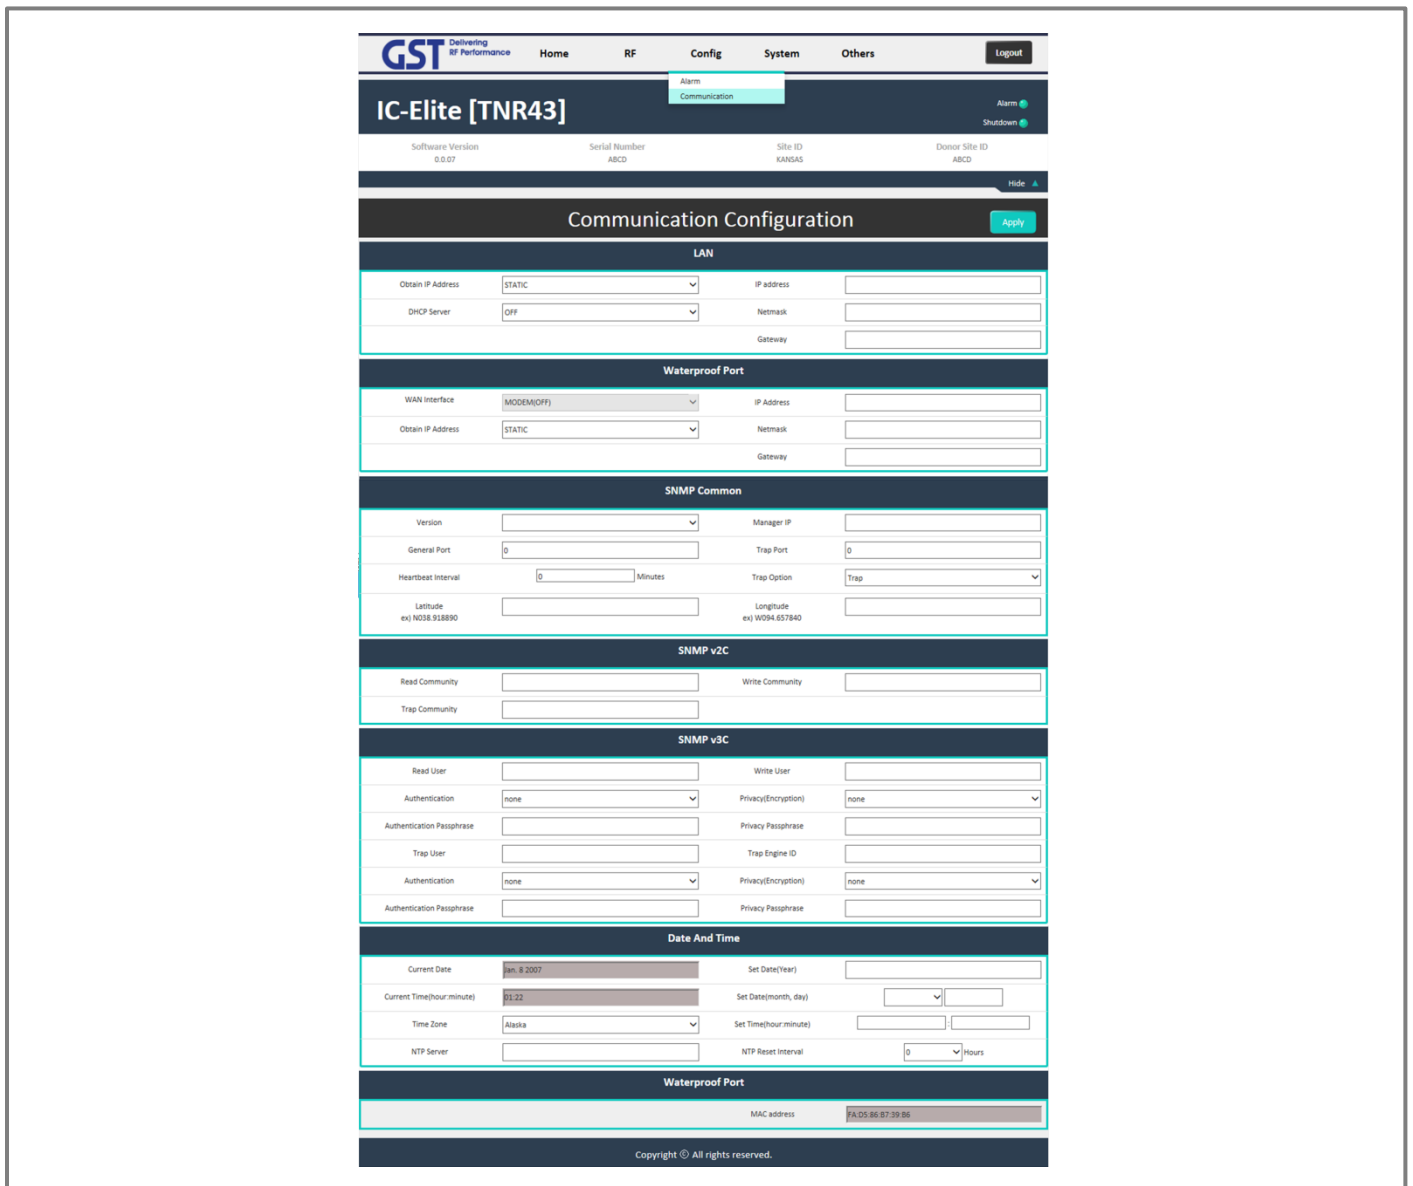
GST Delivering RF Performance

Home RF Config System Others Logout

Alarm
Communication

IC-Elite [TNR43]

Alarm
Shutdown

Software Version 0.0.07
Serial Number ABCD
Site ID KANSAS
Donor Site ID ABCD

Hide

Communication Configuration

Apply

LAN

| Obtain IP Address | STATIC | IP address | |
|---|---|---|---|
| DHCP Server | OFF | Netmask | |
| | | Gateway | |

Waterproof Port

| WAN Interface | MODEM(OFF) | IP Address | |
|---|---|---|---|
| Obtain IP Address | STATIC | Netmask | |
| | | Gateway | |

SNMP Common

| Version | | Manager IP | |
|---|---|---|---|
| General Port | 0 | Trap Port | 0 |
| Heartbeat Interval | 0 Minutes | Trap Option | Trap |
| Latitude ex) N038.918890 | | Longitude ex) W094.657840 | |

SNMP v2C

| Read Community | | Write Community | |
|---|---|---|---|
| Trap Community | | | |

SNMP v3C

| Read User | | Write User | |
|---|---|---|---|
| Authentication | none | Privacy(Encryption) | none |
| Authentication Passphrase | | Privacy Passphrase | |
| Trap User | | Trap Engine ID | |
| Authentication | none | Privacy(Encryption) | none |
| Authentication Passphrase | | Privacy Passphrase | |

Date And Time

| Current Date | Jan. 8 2007 | Set Date(Year) | |
|---|---|---|---|
| Current Time(hour:minute) | 01:22 | Set Date(month, day) | |
| Time Zone | Alaska | Set Time(hour:minute) | : |
| NTP Server | | NTP Reset Interval | 0 Hours |

Waterproof Port

| MAC address | FA:D5:86:87:39:86 |
|---|---|

Copyright © All rights reserved.